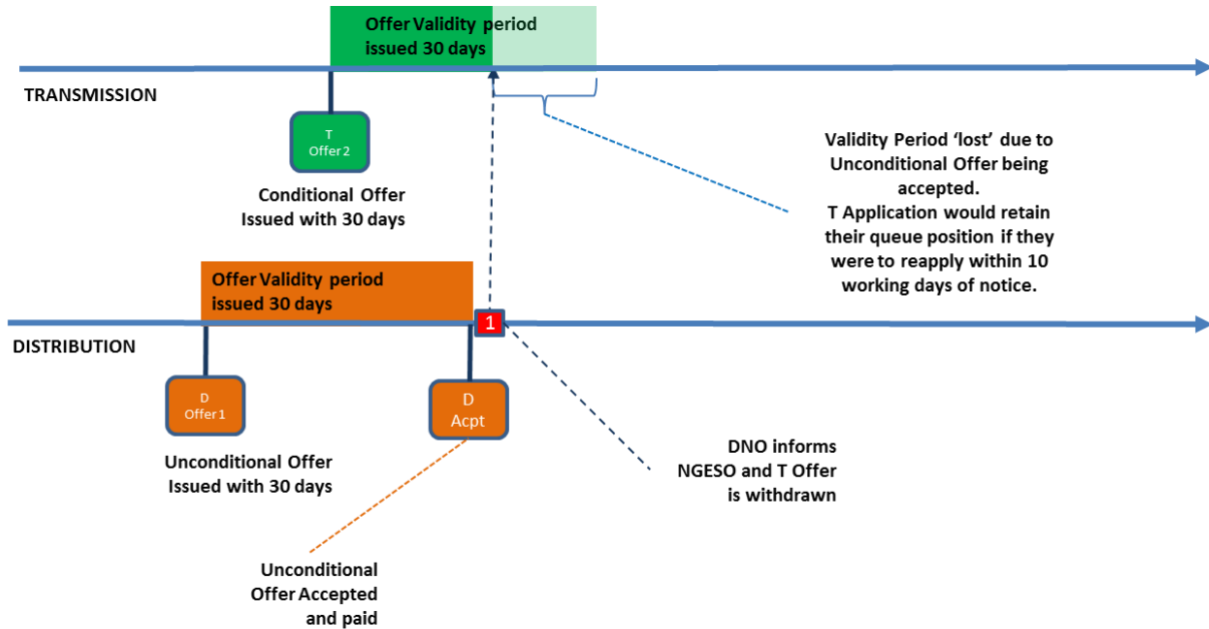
Offer Validity period issued 30 days

TRANSMISSION

T
Offer 2

Conditional Offer Issued with 30 days

Validity Period 'lost' due to Unconditional Offer being accepted.
T Application would retain their queue position if they were to reapply within 10 working days of notice.

Offer Validity period issued 30 days

1

DISTRIBUTION

D
Offer 1

D
Acpt

Unconditional Offer Issued with 30 days

DNO informs NGESO and T Offer is withdrawn

Unconditional Offer Accepted and paid